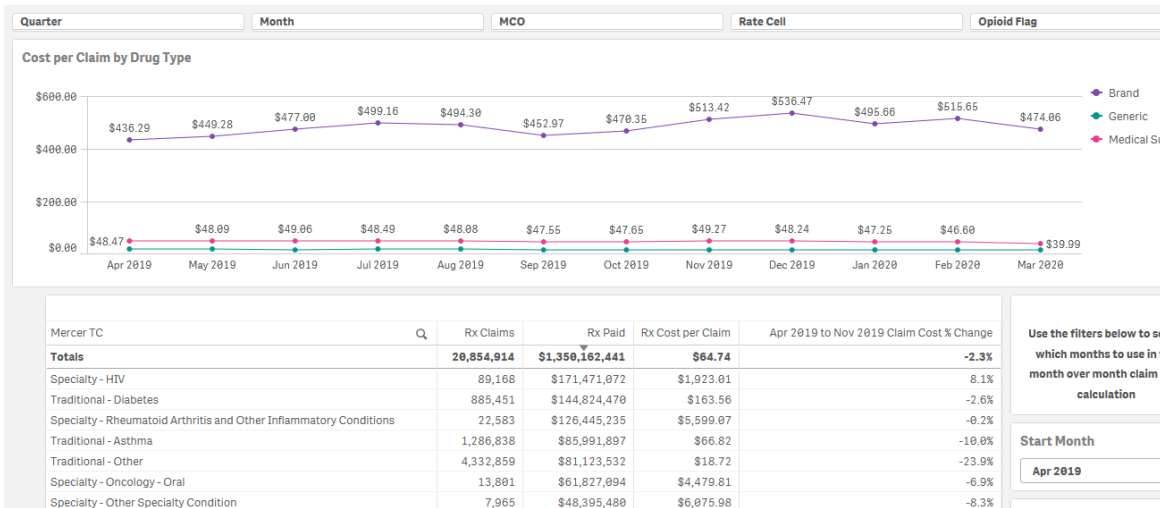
Quarter | Month | MCO | Rate Cell | Opioid Flag

Cost per Claim by Drug Type

$600.00
$400.00
$200.00
$0.00

$436.29 $449.28 $477.00 $499.16 $494.30 $452.97 $470.35 $513.42 $536.47 $495.66 $515.65 $474.06

$48.47 $48.09 $49.06 $48.49 $48.08 $47.55 $47.65 $49.27 $48.24 $47.25 $46.60 $39.99

Apr 2019 May 2019 Jun 2019 Jul 2019 Aug 2019 Sep 2019 Oct 2019 Nov 2019 Dec 2019 Jan 2020 Feb 2020 Mar 2020

Brand
Generic
Medical Su

| Mercer TC | Rx Claims | Rx Paid | Rx Cost per Claim | Apr 2019 to Nov 2019 Claim Cost % Change |
|---|---|---|---|---|
| Totals | 20,854,914 | $1,350,162,441 | $64.74 | -2.3% |
| Specialty - HIV | 89,168 | $171,471,072 | $1,923.01 | 8.1% |
| Traditional - Diabetes | 885,451 | $144,824,470 | $163.56 | -2.6% |
| Specialty - Rheumatoid Arthritis and Other Inflammatory Conditions | 22,583 | $126,445,235 | $5,599.07 | -0.2% |
| Traditional - Asthma | 1,286,838 | $85,991,897 | $66.82 | -10.0% |
| Traditional - Other | 4,332,859 | $81,123,532 | $18.72 | -23.9% |
| Specialty - Oncology - Oral | 13,801 | $61,827,094 | $4,479.81 | -6.9% |
| Specialty - Other Specialty Condition | 7,965 | $48,395,480 | $6,075.98 | -8.3% |

Use the filters below to s which months to use in month over month claim calculation

Start Month
Apr 2019